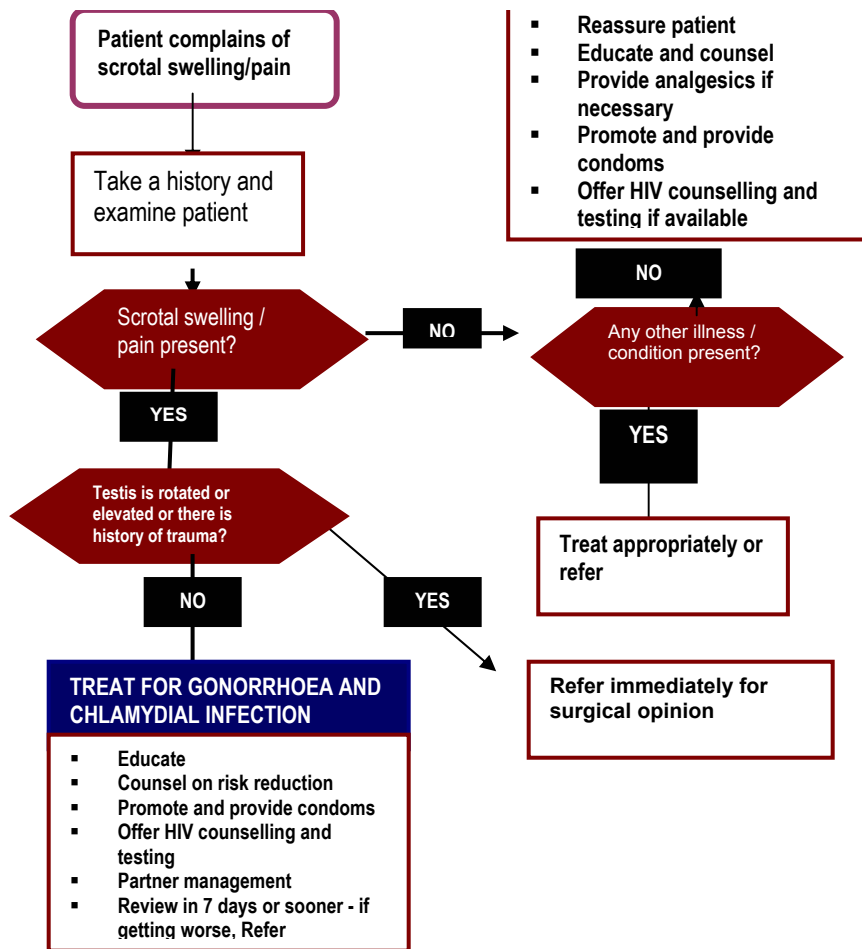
Patient complains of scrotal swelling/pain

Take a history and examine patient

Scrotal swelling / pain present?

NO

YES

Testis is rotated or elevated or there is history of trauma?

NO

YES

TREAT FOR GONORRHOEA AND CHLAMYDIAL INFECTION

- Educate
- Counsel on risk reduction
- Promote and provide condoms
- Offer HIV counselling and testing
- Partner management
- Review in 7 days or sooner - if getting worse, Refer

Refer immediately for surgical opinion

- Reassure patient
- Educate and counsel
- Provide analgesics if necessary
- Promote and provide condoms
- Offer HIV counselling and testing if available

NO

Any other illness / condition present?

YES

Treat appropriately or refer